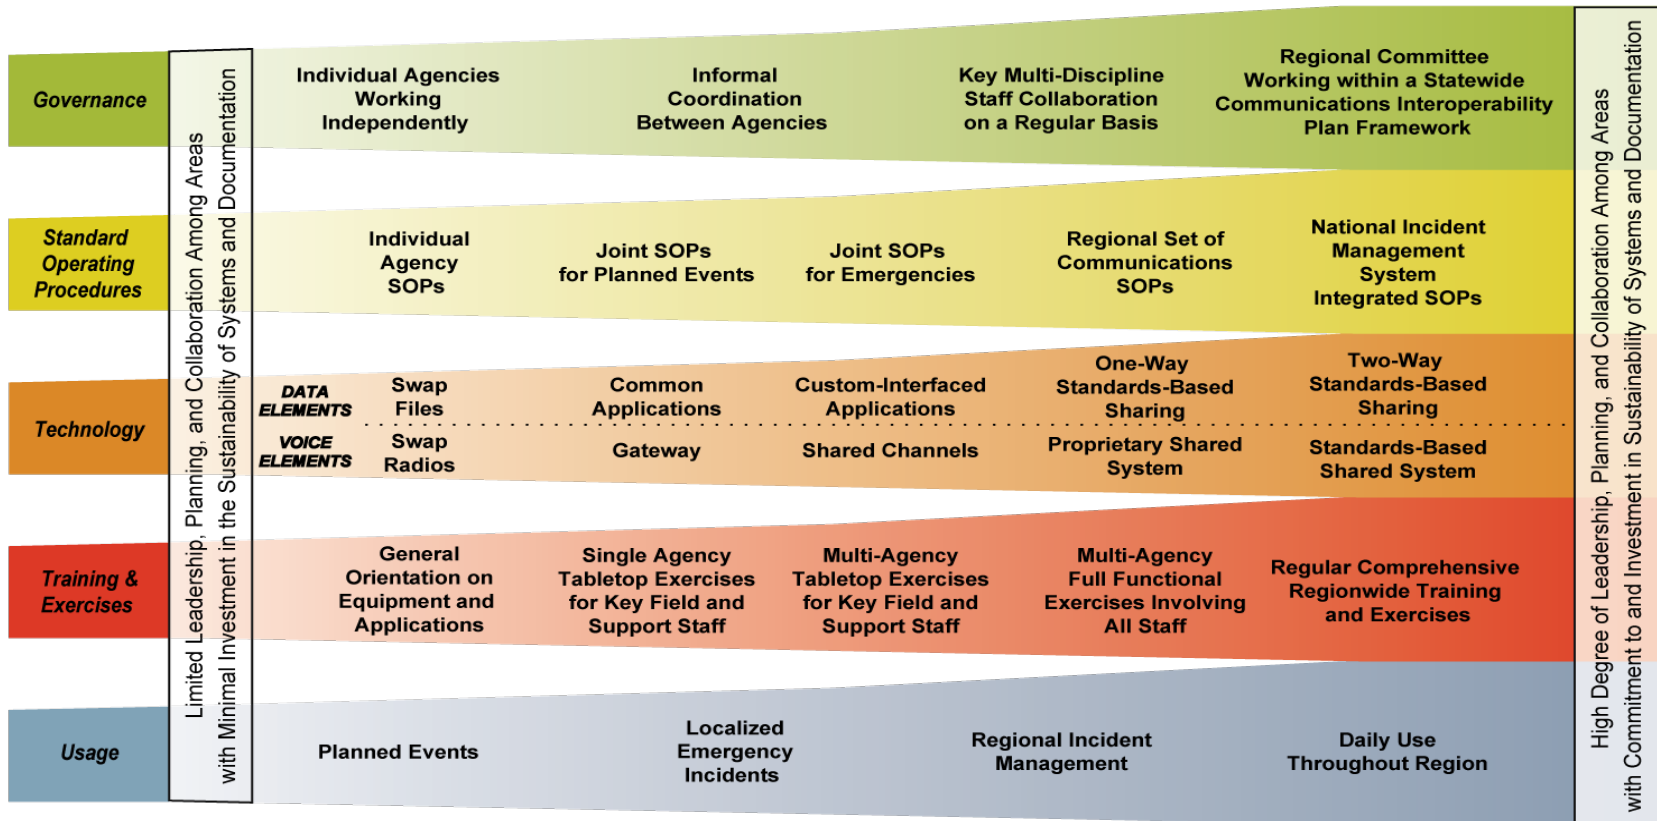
Governance

Standard Operating Procedures

Technology

Training & Exercises

Usage

Limited Leadership, Planning, and Collaboration Among Areas with Minimal Investment in the Sustainability of Systems and Documentation

Individual Agencies Working Independently

Informal Coordination Between Agencies

Key Multi-Discipline Staff Collaboration on a Regular Basis

Regional Committee Working within a Statewide Communications Interoperability Plan Framework

Individual Agency SOPs

Joint SOPs for Planned Events

Joint SOPs for Emergencies

Regional Set of Communications SOPs

National Incident Management System Integrated SOPs

DATA ELEMENTS

Swap Files

Common Applications

Custom-Interfaced Applications

One-Way Standards-Based Sharing

Two-Way Standards-Based Sharing

VOICE ELEMENTS

Swap Radios

Gateway

Shared Channels

Proprietary Shared System

Standards-Based Shared System

General Orientation on Equipment and Applications

Single Agency Tabletop Exercises for Key Field and Support Staff

Multi-Agency Tabletop Exercises for Key Field and Support Staff

Multi-Agency Full Functional Exercises Involving All Staff

Regular Comprehensive Regionwide Training and Exercises

Planned Events

Localized Emergency Incidents

Regional Incident Management

Daily Use Throughout Region

High Degree of Leadership, Planning, and Collaboration Among Areas with Commitment to and Investment in Sustainability of Systems and Documentation